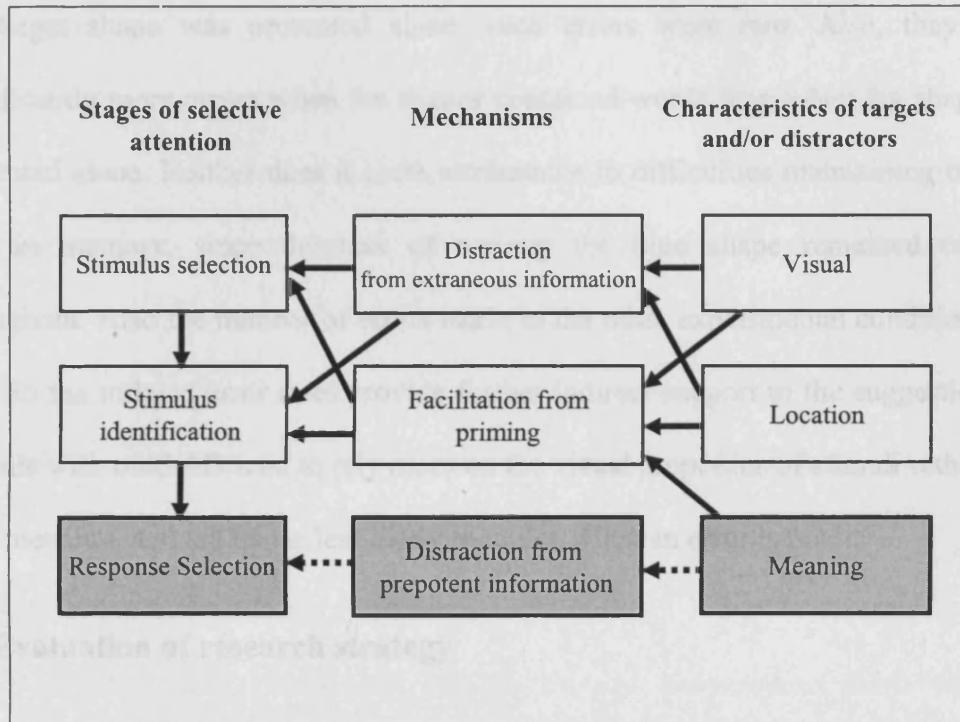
Stages of selective attention

Mechanisms

Characteristics of targets and/or distractors

Stimulus selection

Distraction from extraneous information

Visual

Stimulus identification

Facilitation from priming

Location

Response Selection

Distraction from prepotent information

Meaning

Evaluation of research strategy